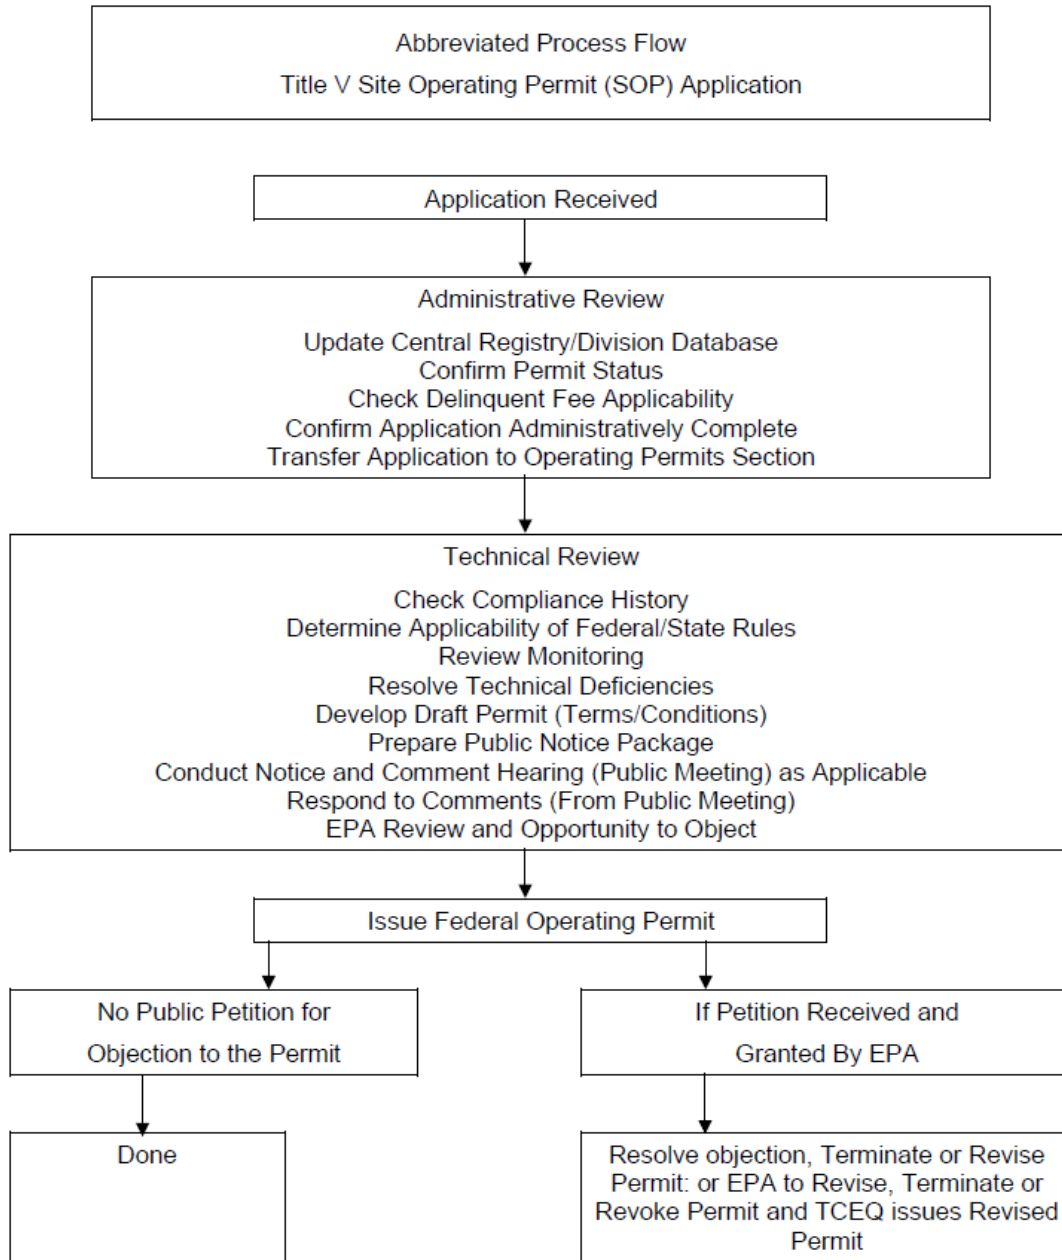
Abbreviated Process Flow

Title V Site Operating Permit (SOP) Application

Application Received

Administrative Review

Update Central Registry/Division Database
Confirm Permit Status
Check Delinquent Fee Applicability
Confirm Application Administratively Complete
Transfer Application to Operating Permits Section

Technical Review

Check Compliance History
Determine Applicability of Federal/State Rules
Review Monitoring
Resolve Technical Deficiencies
Develop Draft Permit (Terms/Conditions)
Prepare Public Notice Package
Conduct Notice and Comment Hearing (Public Meeting) as Applicable
Respond to Comments (From Public Meeting)
EPA Review and Opportunity to Object

Issue Federal Operating Permit

No Public Petition for Objection to the Permit

Done

If Petition Received and Granted By EPA

Resolve objection, Terminate or Revise Permit: or EPA to Revise, Terminate or Revoke Permit and TCEQ issues Revised Permit